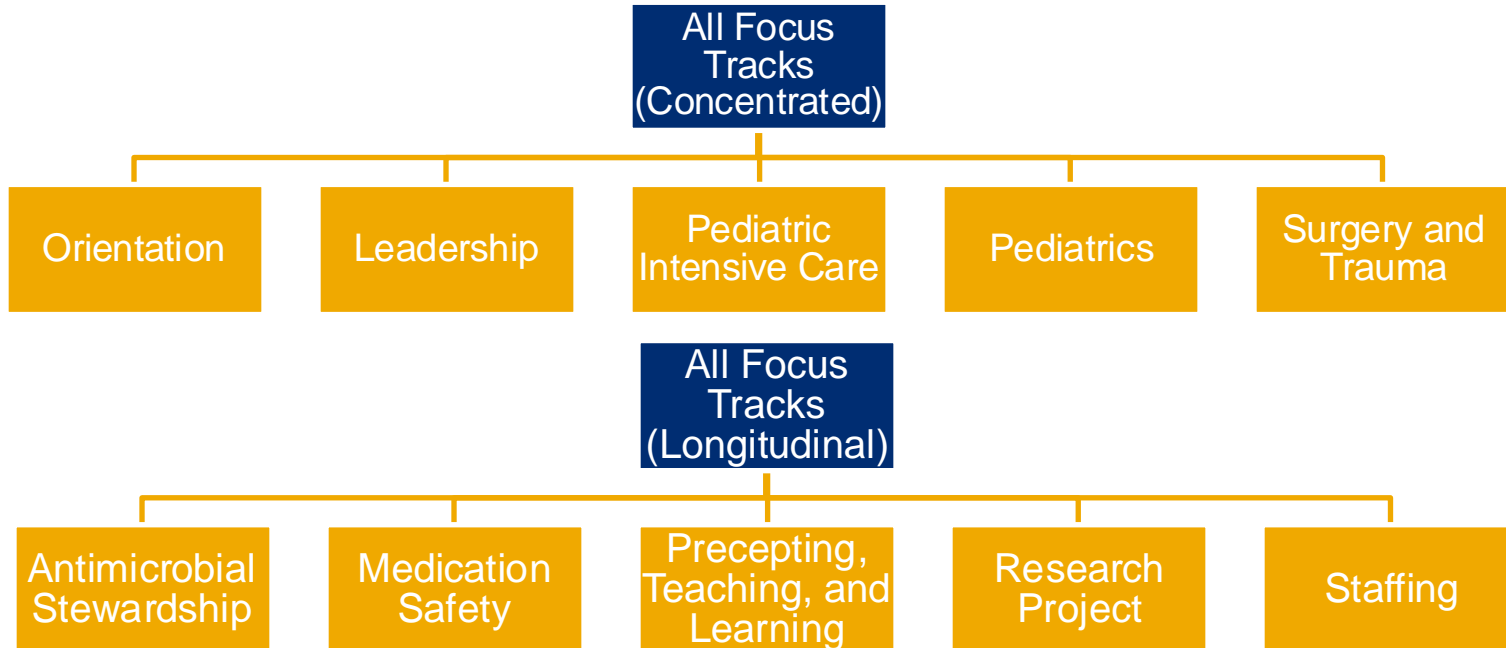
All Focus Tracks (Concentrated)

Orientation

Leadership

Pediatric Intensive Care

Pediatrics

Surgery and Trauma

All Focus Tracks (Longitudinal)

Antimicrobial Stewardship

Medication Safety

Precepting, Teaching, and Learning

Research Project

Staffing